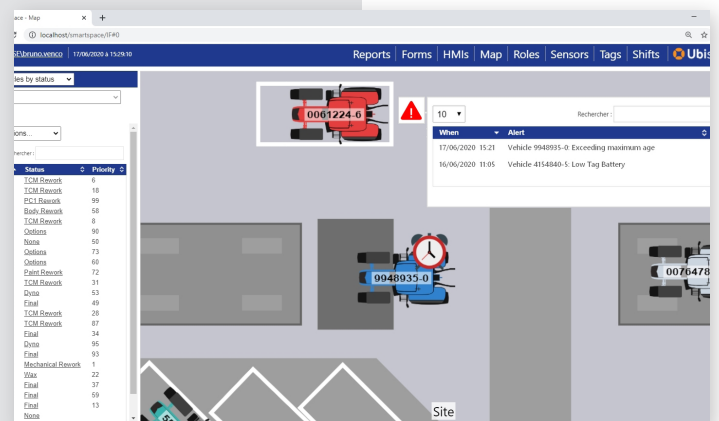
ace - Map
localhost/smartspace/IF#0
SF\bruno.venco | 17/06/2020 à 15:29:10
Reports | Forms | HMIs | Map | Roles | Sensors | Tags | Shifts | Ubis

les by status
ions...
cher :

| Status | Priority |
|---|---|
| TCM Rework | 6 |
| TCM Rework | 18 |
| PC1 Rework | 99 |
| Body Rework | 58 |
| TCM Rework | 8 |
| Options | 90 |
| None | 50 |
| Options | 73 |
| Options | 60 |
| Paint Rework | 72 |
| TCM Rework | 31 |
| Dyno | 53 |
| Final | 49 |
| TCM Rework | 28 |
| TCM Rework | 87 |
| Final | 34 |
| Dyno | 95 |
| Final | 93 |
| Mechanical Rework | 1 |
| Wax | 22 |
| Final | 37 |
| Final | 59 |
| Final | 13 |
| None | |

0061224-6

10
Rechercher :

| When | Alert |
|---|---|
| 17/06/2020 15:21 | Vehicle 9948935-0: Exceeding maximum age |
| 16/06/2020 11:05 | Vehicle 4154840-5: Low Tag Battery |

9948935-0
0076478
Site